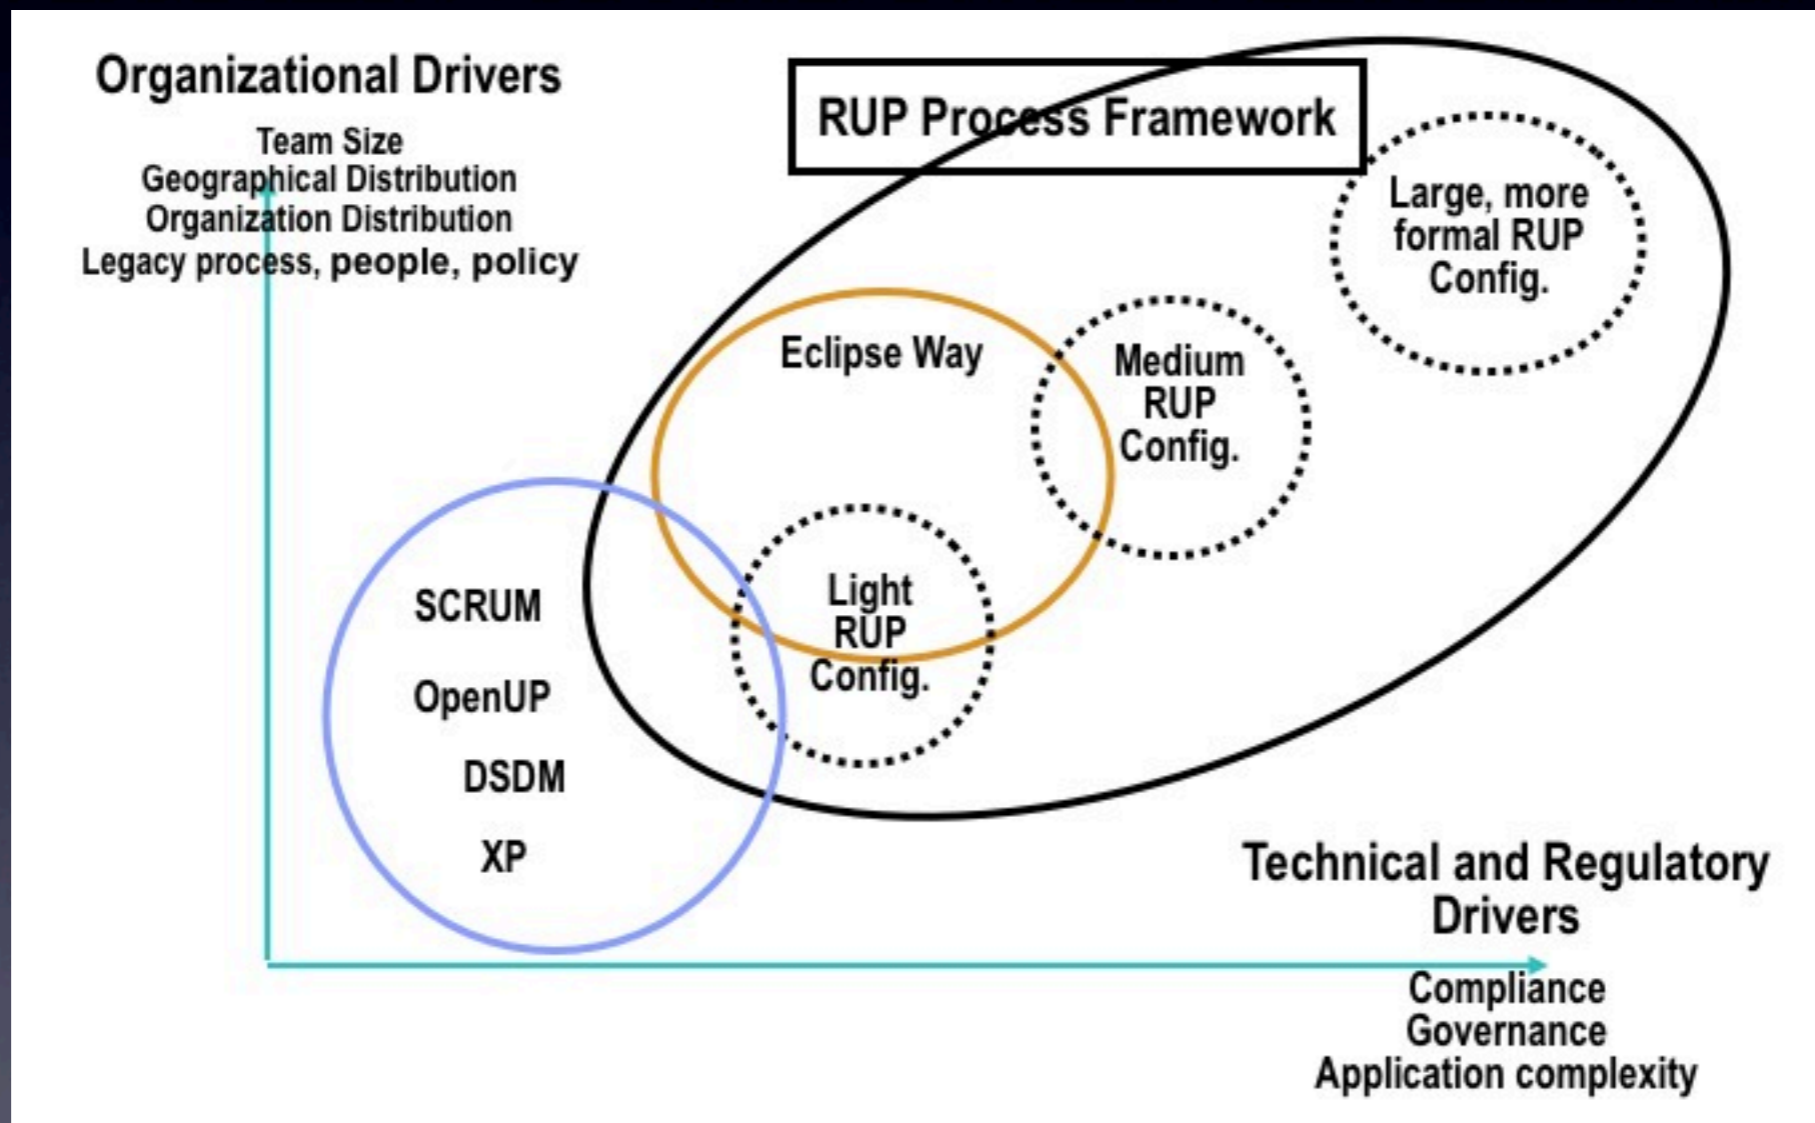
Organizational Drivers

Team Size
Geographical Distribution
Organization Distribution
Legacy process, people, policy

RUP Process Framework

Large, more formal RUP Config.

Eclipse Way

Medium RUP Config.

Light RUP Config.

SCRUM

OpenUP

DSDM

XP

Technical and Regulatory Drivers

Compliance
Governance
Application complexity